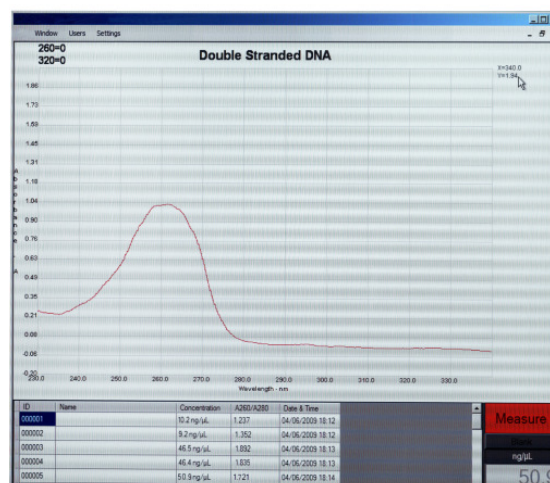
Window Users Settings

260=0
320=0

Double Stranded DNA

X=340.0
Y=1.94

1.86
1.73
1.59
1.45
1.31
1.18
1.04
0.90
0.76
0.63
0.49
0.35
0.21
0.08
-0.06
-0.20

230.0 240.0 250.0 260.0 270.0 280.0 290.0 300.0 310.0 320.0 330.0
Wavelength - nm

| ID | Name | Concentration | A260/A280 | Date & Time |
|---|---|---|---|---|
| 000001 | | 10.2 ng/µL | 1.237 | 04/06/2009 18:12 |
| 000002 | | 9.2 ng/µL | 1.352 | 04/06/2009 18:12 |
| 000003 | | 46.5 ng/µL | 1.892 | 04/06/2009 18:13 |
| 000004 | | 46.4 ng/µL | 1.835 | 04/06/2009 18:13 |
| 000005 | | 50.9 ng/µL | 1.721 | 04/06/2009 18:14 |

Measure
Blank
ng/µL
50.9